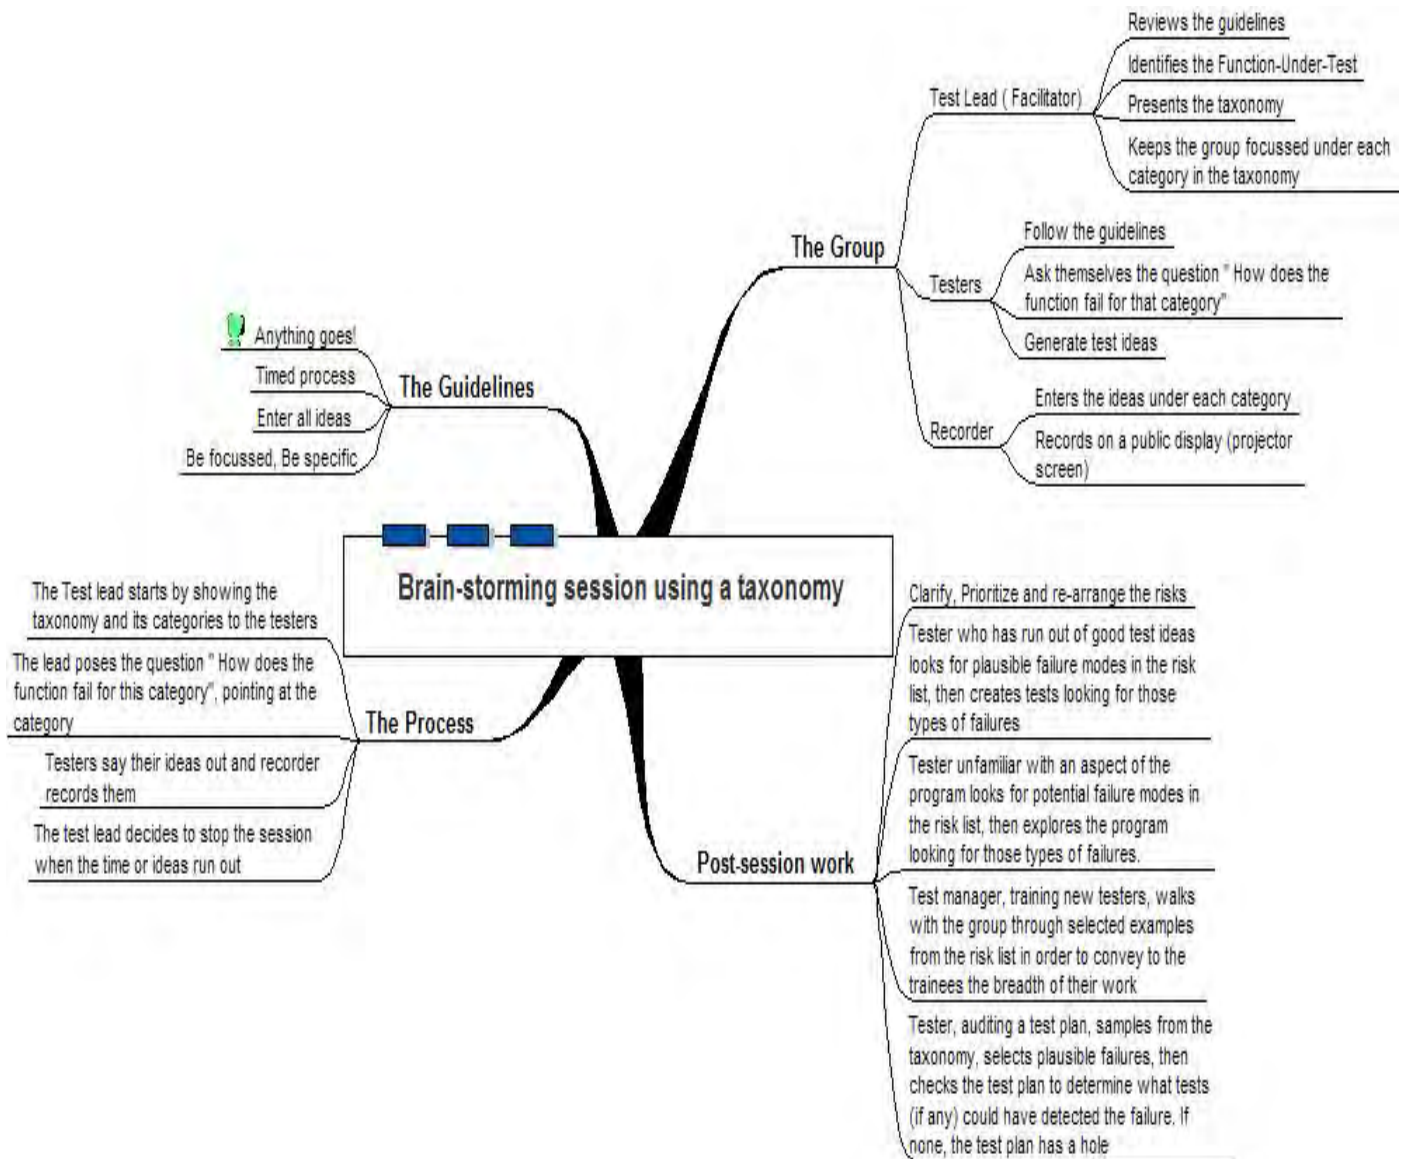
Brain-storming session using a taxonomy

The Group

Test Lead ( Facilitator)

Reviews the guidelines

Identifies the Function-Under-Test

Presents the taxonomy

Keeps the group focussed under each category in the taxonomy

Testers

Follow the guidelines

Ask themselves the question " How does the function fail for that category"

Generate test ideas

Recorder

Enters the ideas under each category

Records on a public display (projector screen)

The Guidelines

Anything goes!

Timed process

Enter all ideas

Be focussed, Be specific

The Process

The Test lead starts by showing the taxonomy and its categories to the testers

The lead poses the question " How does the function fail for this category", pointing at the category

Testers say their ideas out and recorder records them

The test lead decides to stop the session when the time or ideas run out

Post-session work

Clarify, Prioritize and re-arrange the risks

Tester who has run out of good test ideas looks for plausible failure modes in the risk list, then creates tests looking for those types of failures

Tester unfamiliar with an aspect of the program looks for potential failure modes in the risk list, then explores the program looking for those types of failures.

Test manager, training new testers, walks with the group through selected examples from the risk list in order to convey to the trainees the breadth of their work

Tester, auditing a test plan, samples from the taxonomy, selects plausible failures, then checks the test plan to determine what tests (if any) could have detected the failure. If none, the test plan has a hole